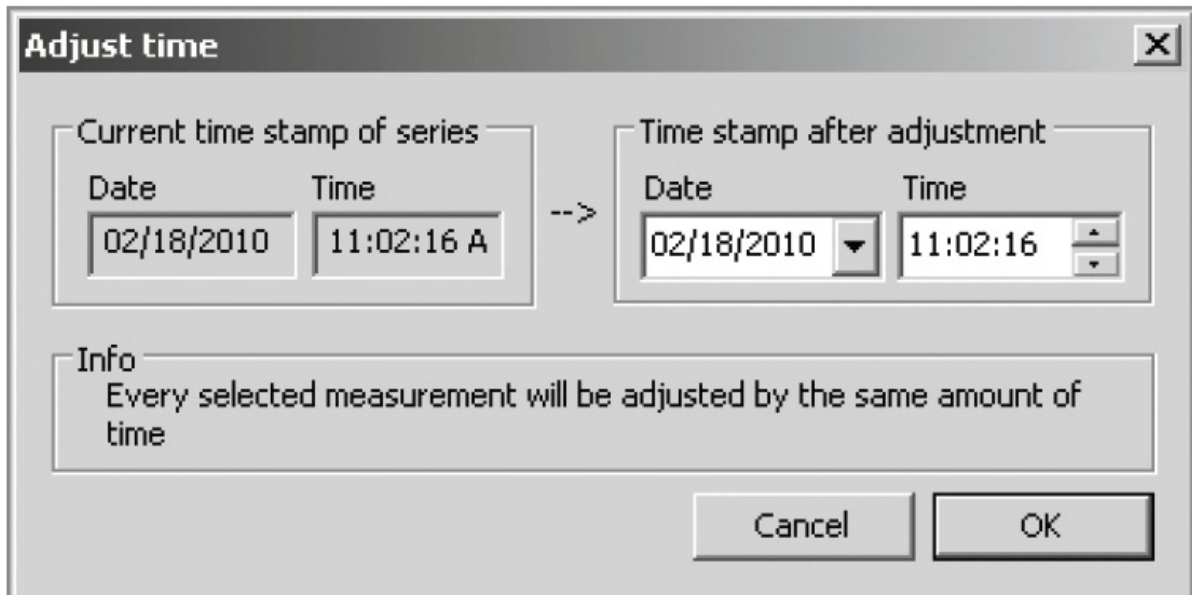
Adjust time

Current time stamp of series

Date

02/18/2010

Time

11:02:16 A

-->

Time stamp after adjustment

Date

02/18/2010

Time

11:02:16

Info

Every selected measurement will be adjusted by the same amount of time

Cancel

OK